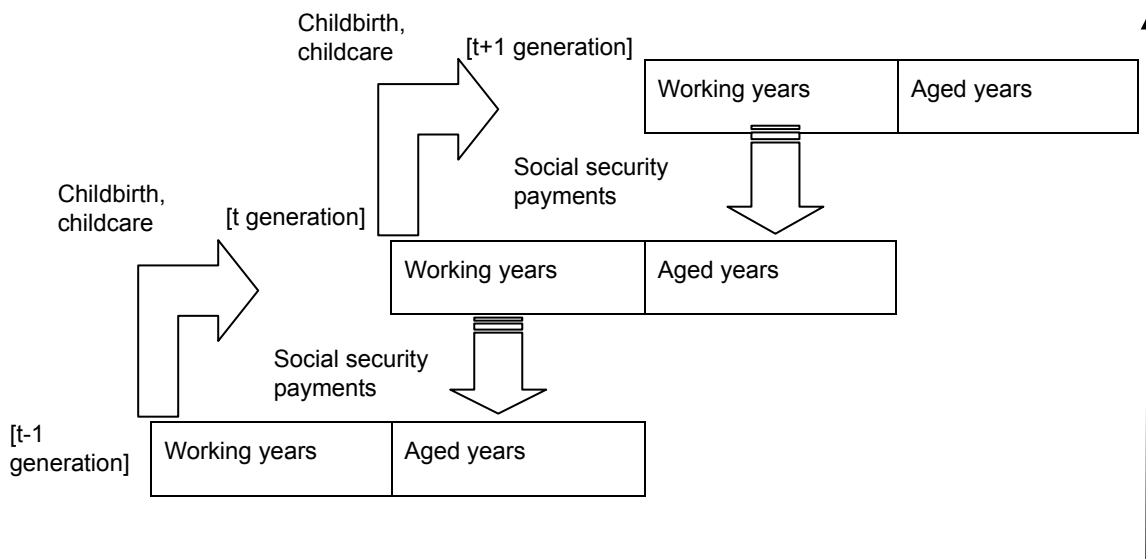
Childbirth, childcare

[t+1 generation]

| Working years | Aged years |
|---|---|

Social security payments

Childbirth, childcare

[t generation]

| Working years | Aged years |
|---|---|

Social security payments

[t-1 generation]

| Working years | Aged years |
|---|---|